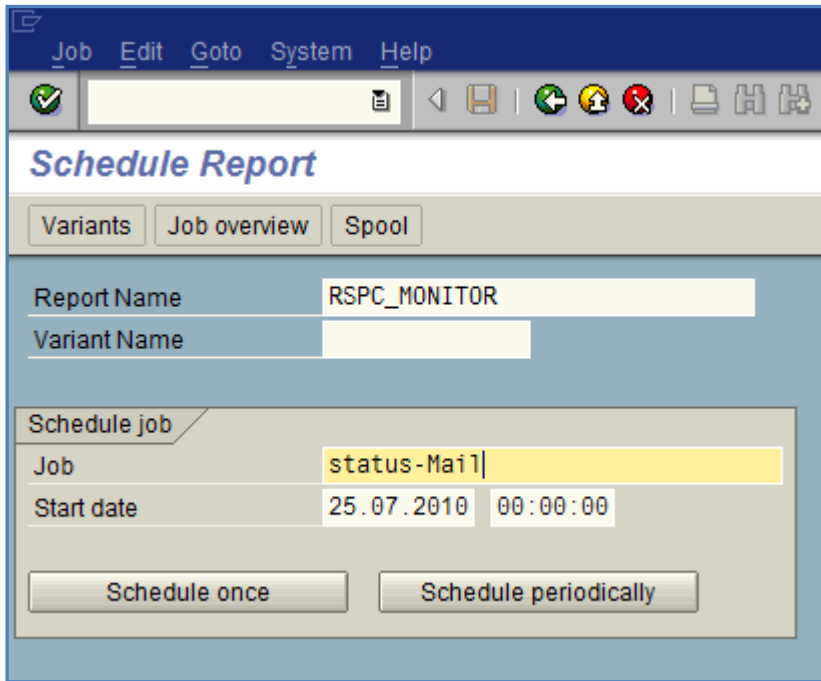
Job Edit Goto System Help

Schedule Report

Variants | Job overview | Spool

| | |
|---|---|
| Report Name | RSPC_MONITOR |
| Variant Name | |

Schedule job

| | | |
|---|---|---|
| Job | status-Mail | |
| Start date | 25.07.2010 | 00:00:00 |

Schedule once | Schedule periodically